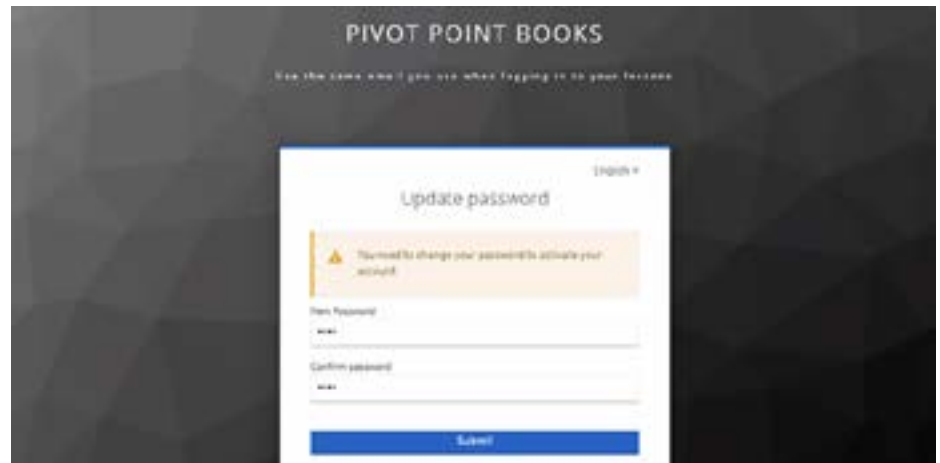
PIVOT POINT BOOKS

Use the same email you use when logging in to your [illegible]

English ▾

Update password

You need to change your password to activate your account.

New Password

••••

Confirm password

••••

Submit